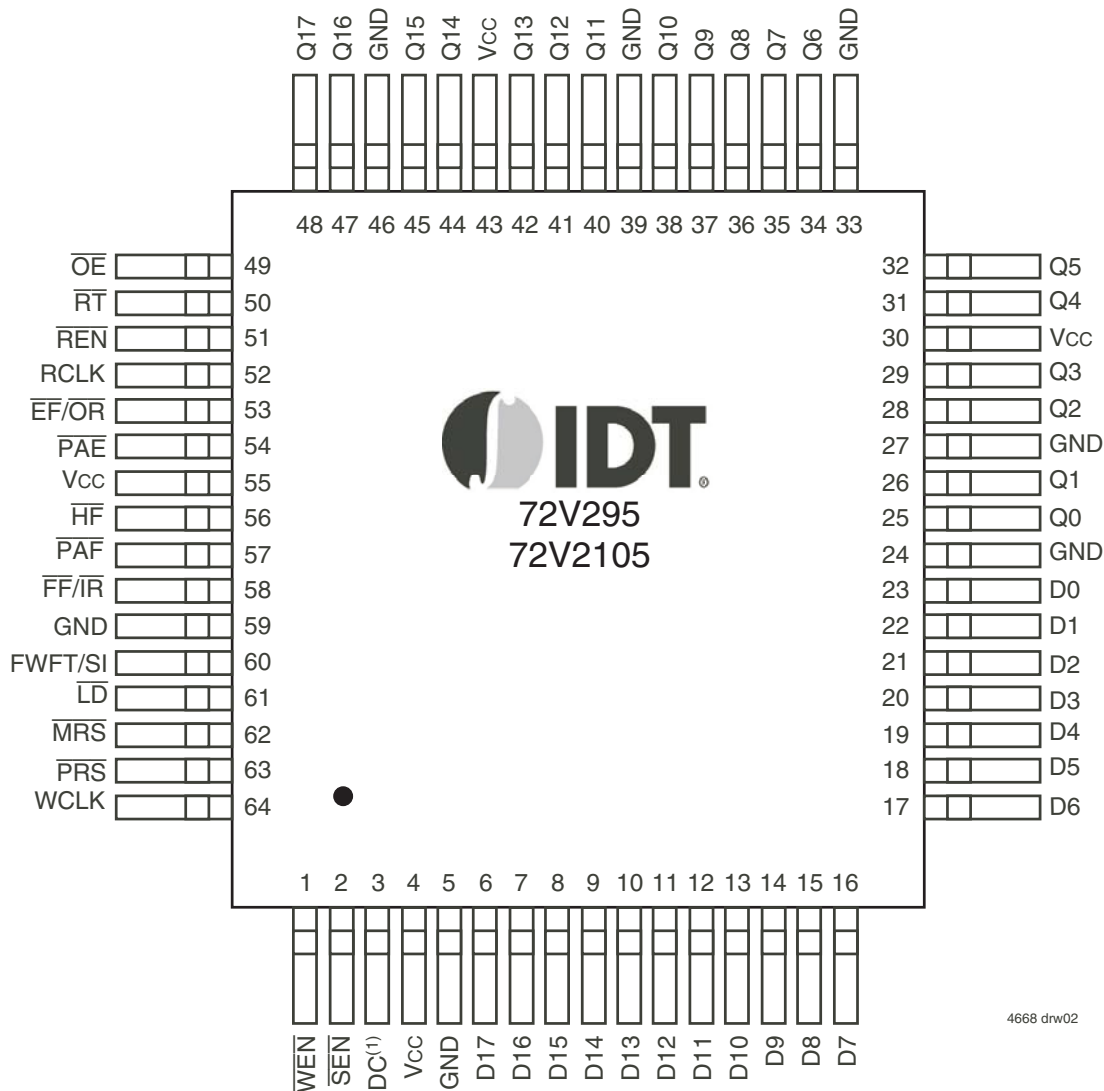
Q17 Q16 GND Q15 Q14 VCC Q13 Q12 Q11 GND Q10 Q9 Q8 Q7 Q6 GND

48 47 46 45 44 43 42 41 40 39 38 37 36 35 34 33

$\overline{OE}$ 49
$\overline{RT}$ 50
$\overline{REN}$ 51
RCLK 52
$\overline{EF}/\overline{OR}$ 53
$\overline{PAE}$ 54
VCC 55
$\overline{HF}$ 56
$\overline{PAF}$ 57
$\overline{FF}/\overline{IR}$ 58
GND 59
FWFT/SI 60
$\overline{LD}$ 61
$\overline{MRS}$ 62
$\overline{PRS}$ 63
WCLK 64

IDT

72V295
72V2105

32 Q5
31 Q4
30 VCC
29 Q3
28 Q2
27 GND
26 Q1
25 Q0
24 GND
23 D0
22 D1
21 D2
20 D3
19 D4
18 D5
17 D6

1 2 3 4 5 6 7 8 9 10 11 12 13 14 15 16

$\overline{WEN}$ $\overline{SEN}$ DC$^{(1)}$ VCC GND D17 D16 D15 D14 D13 D12 D11 D10 D9 D8 D7

4668 drw02